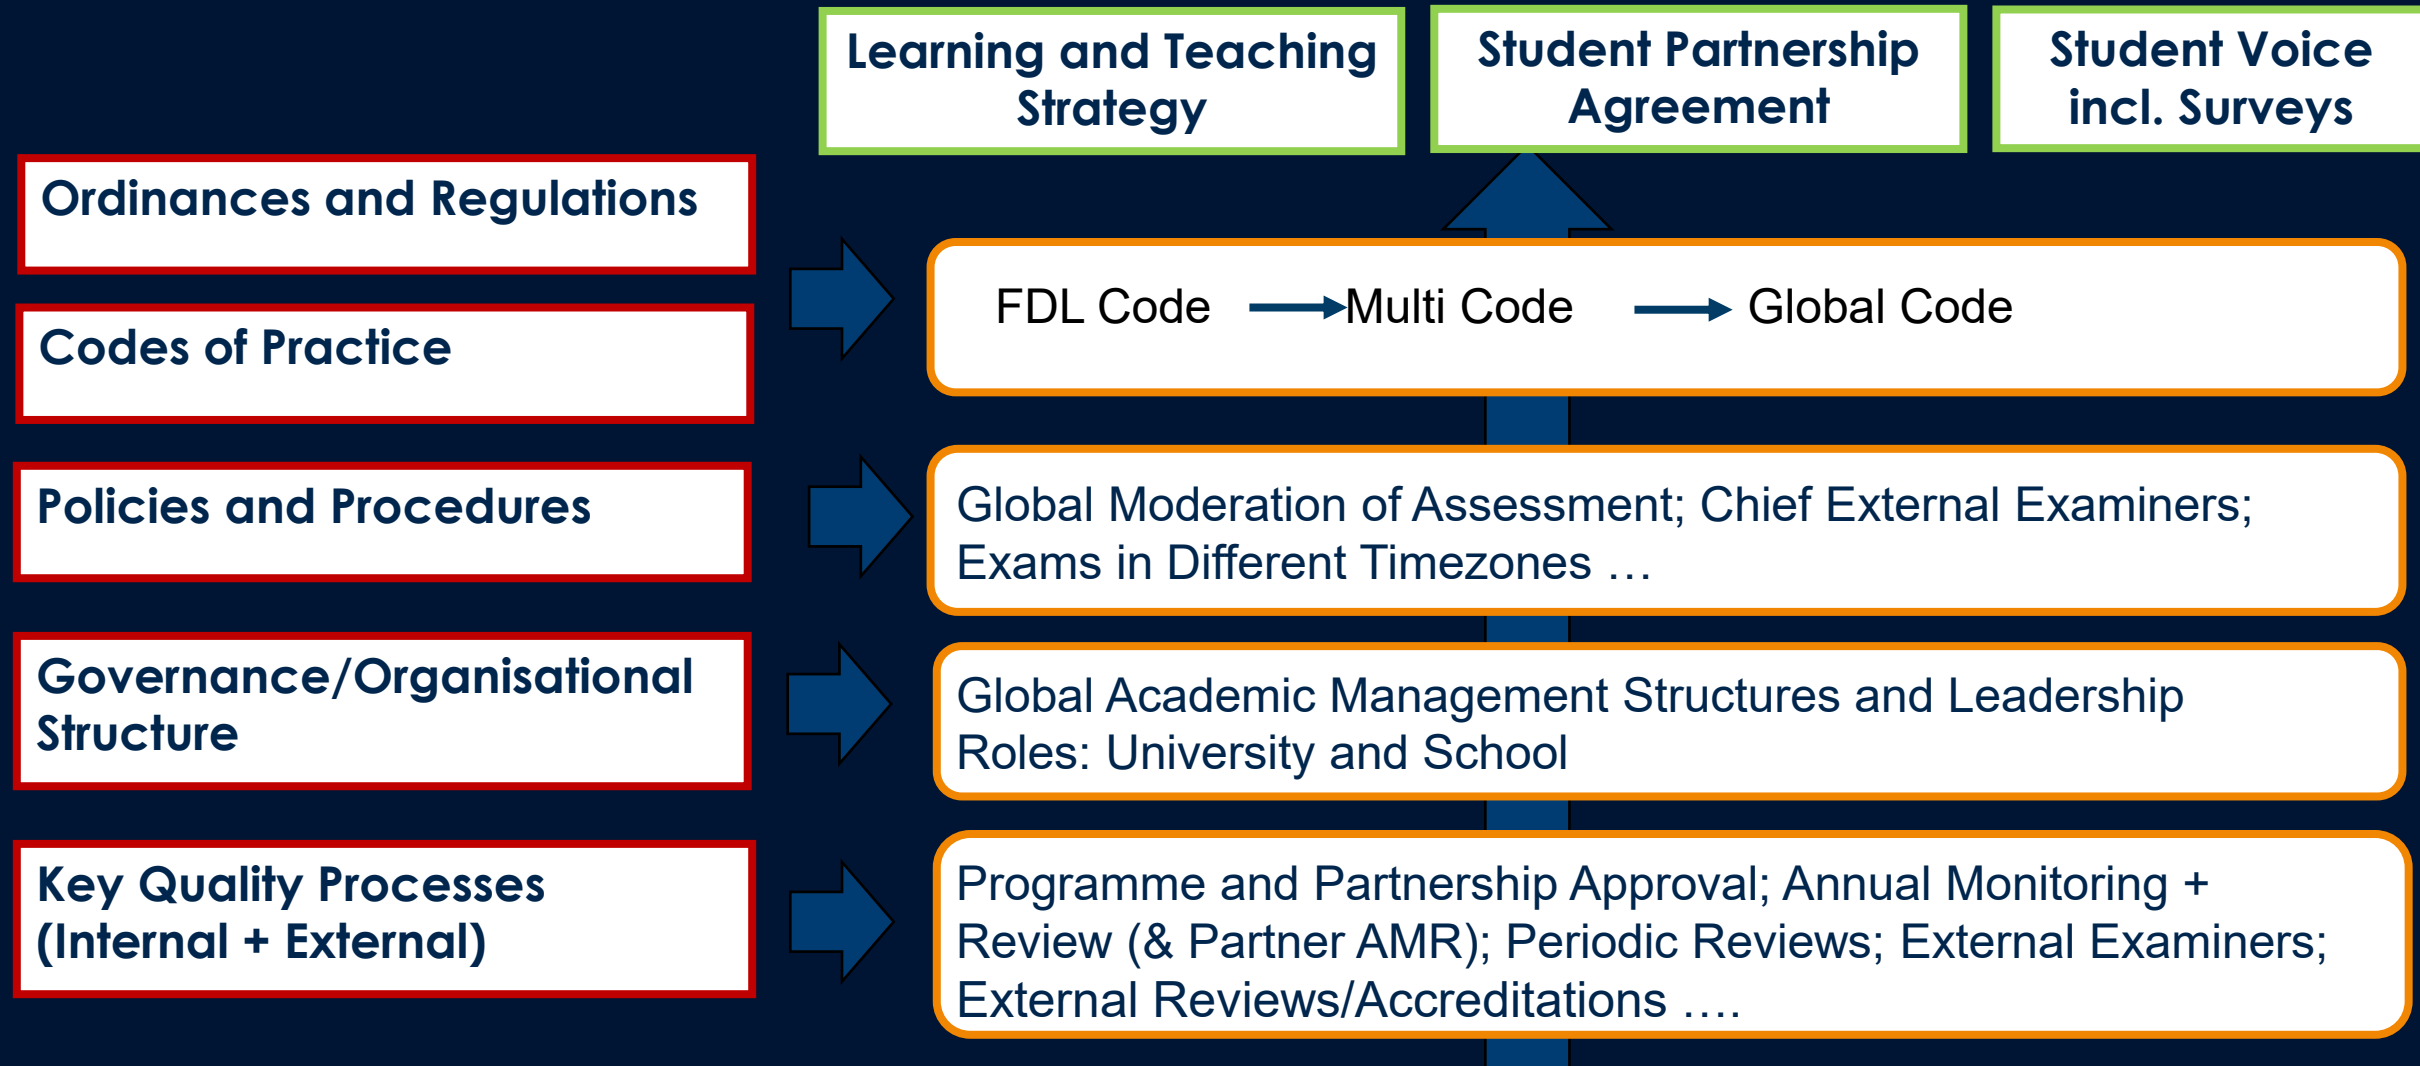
Learning and Teaching Strategy

Student Partnership Agreement

Student Voice incl. Surveys

Ordinances and Regulations

Codes of Practice

Policies and Procedures

Governance/Organisational Structure

Key Quality Processes (Internal + External)

FDL Code → Multi Code → Global Code

Global Moderation of Assessment; Chief External Examiners; Exams in Different Timezones …

Global Academic Management Structures and Leadership Roles: University and School

Programme and Partnership Approval; Annual Monitoring + Review (& Partner AMR); Periodic Reviews; External Examiners; External Reviews/Accreditations ….